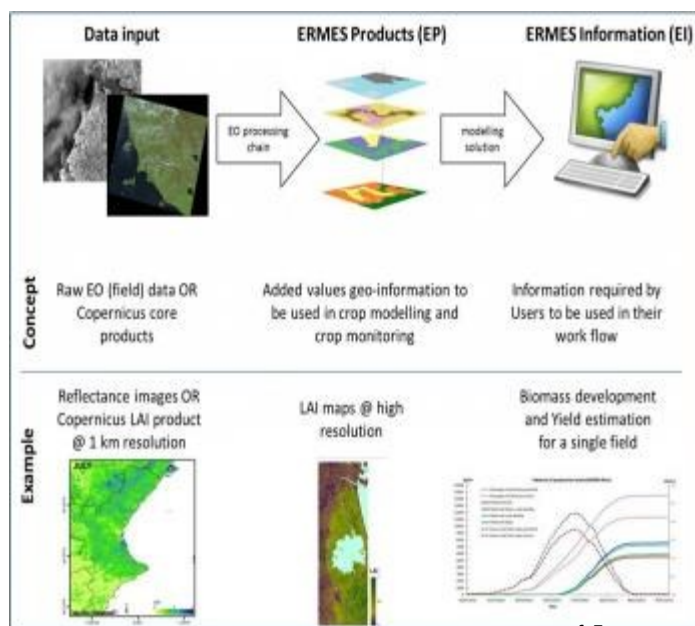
Data input

ERMES Products (EP)

ERMES Information (EI)

EO processing chain

modeling solution

Concept

Raw EO (field) data OR Copernicus core products

Added values geo-information to be used in crop modelling and crop monitoring

Information required by Users to be used in their work flow

Example

Reflectance images OR Copernicus LAI product @ 1 km resolution

LAI maps @ high resolution

Biomass development and Yield estimation for a single field